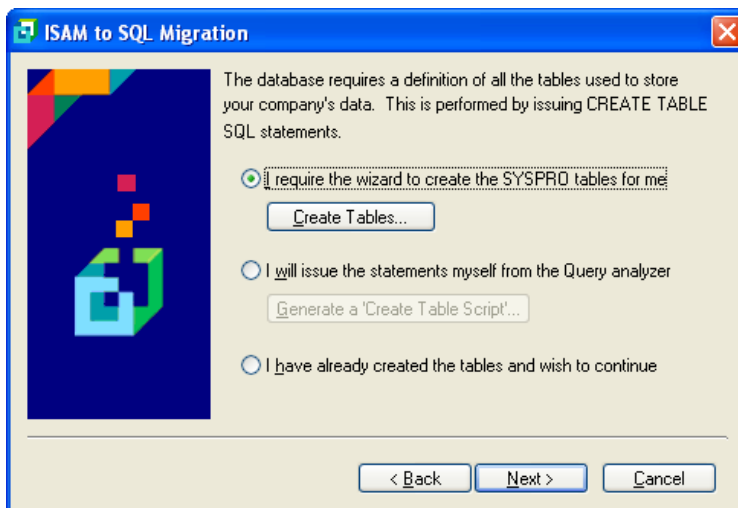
ISAM to SQL Migration

The database requires a definition of all the tables used to store your company's data. This is performed by issuing CREATE TABLE SQL statements.

I require the wizard to create the SYSPRO tables for me

Create Tables...

I will issue the statements myself from the Query analyzer

Generate a 'Create Table Script'...

I have already created the tables and wish to continue

< Back

Next >

Cancel